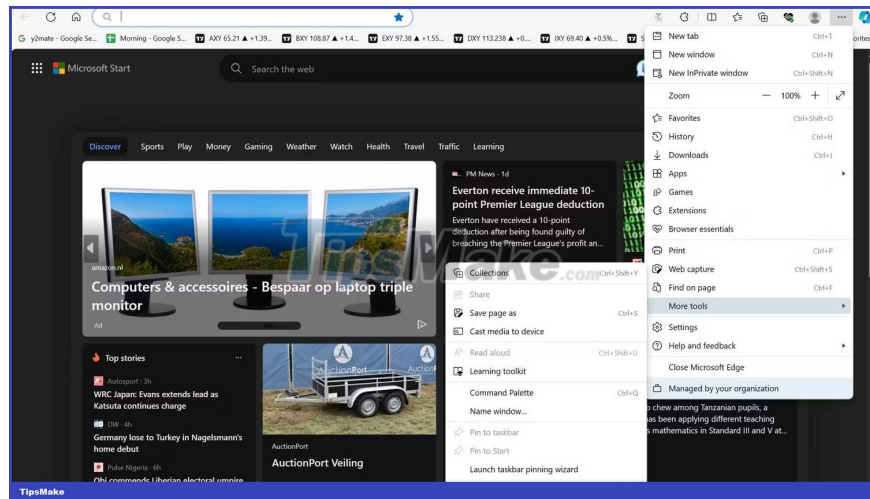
G y2mate - Google Se... Morning - Google S... AXY 65.21 ▲ +1.39... BXY 108.87 ▲ +1.4... EXY 97.38 ▲ +1.55... DXY 113.238 ▲ +0... JXY 69.40 ▲ +0.5%... orites

Microsoft Start

Search the web

Discover Sports Play Money Gaming Weather Watch Health Travel Traffic Learning

amazon.nl

Computers & accessoires - Bespaar op laptop triple monitor

Ad

PM News · 1d

Everton receive immediate 10-point Premier League deduction

Everton have received a 10-point deduction after being found guilty of breaching the Premier League's profit an...

Top stories

Autosport · 3h

WRC Japan: Evans extends lead as Katsuta continues charge

DW · 4h

Germany lose to Turkey in Nagelsmann's home debut

Pulse Nigeria · 6h

Obi commends Liberian electoral umpire

AuctionPort

AuctionPort

AuctionPort Veiling

o chew among Tanzanian pupils, a as been applying different teaching s mathematics in Standard III and V at...

Collections Ctrl+Shift+Y
Share
Save page as Ctrl+S
Cast media to device
Read aloud Ctrl+Shift+U
Learning toolkit
Command Palette Ctrl+Q
Name window...
Pin to taskbar
Pin to Start
Launch taskbar pinning wizard

New tab Ctrl+T
New window Ctrl+N
New InPrivate window Ctrl+Shift+N
Zoom — 100% +
Favorites Ctrl+Shift+O
History Ctrl+H
Downloads Ctrl+J
Apps
Games
Extensions
Browser essentials
Print Ctrl+P
Web capture Ctrl+Shift+S
Find on page Ctrl+F
More tools
Settings
Help and feedback
Close Microsoft Edge
Managed by your organization

TipsMake

TipsMake.com